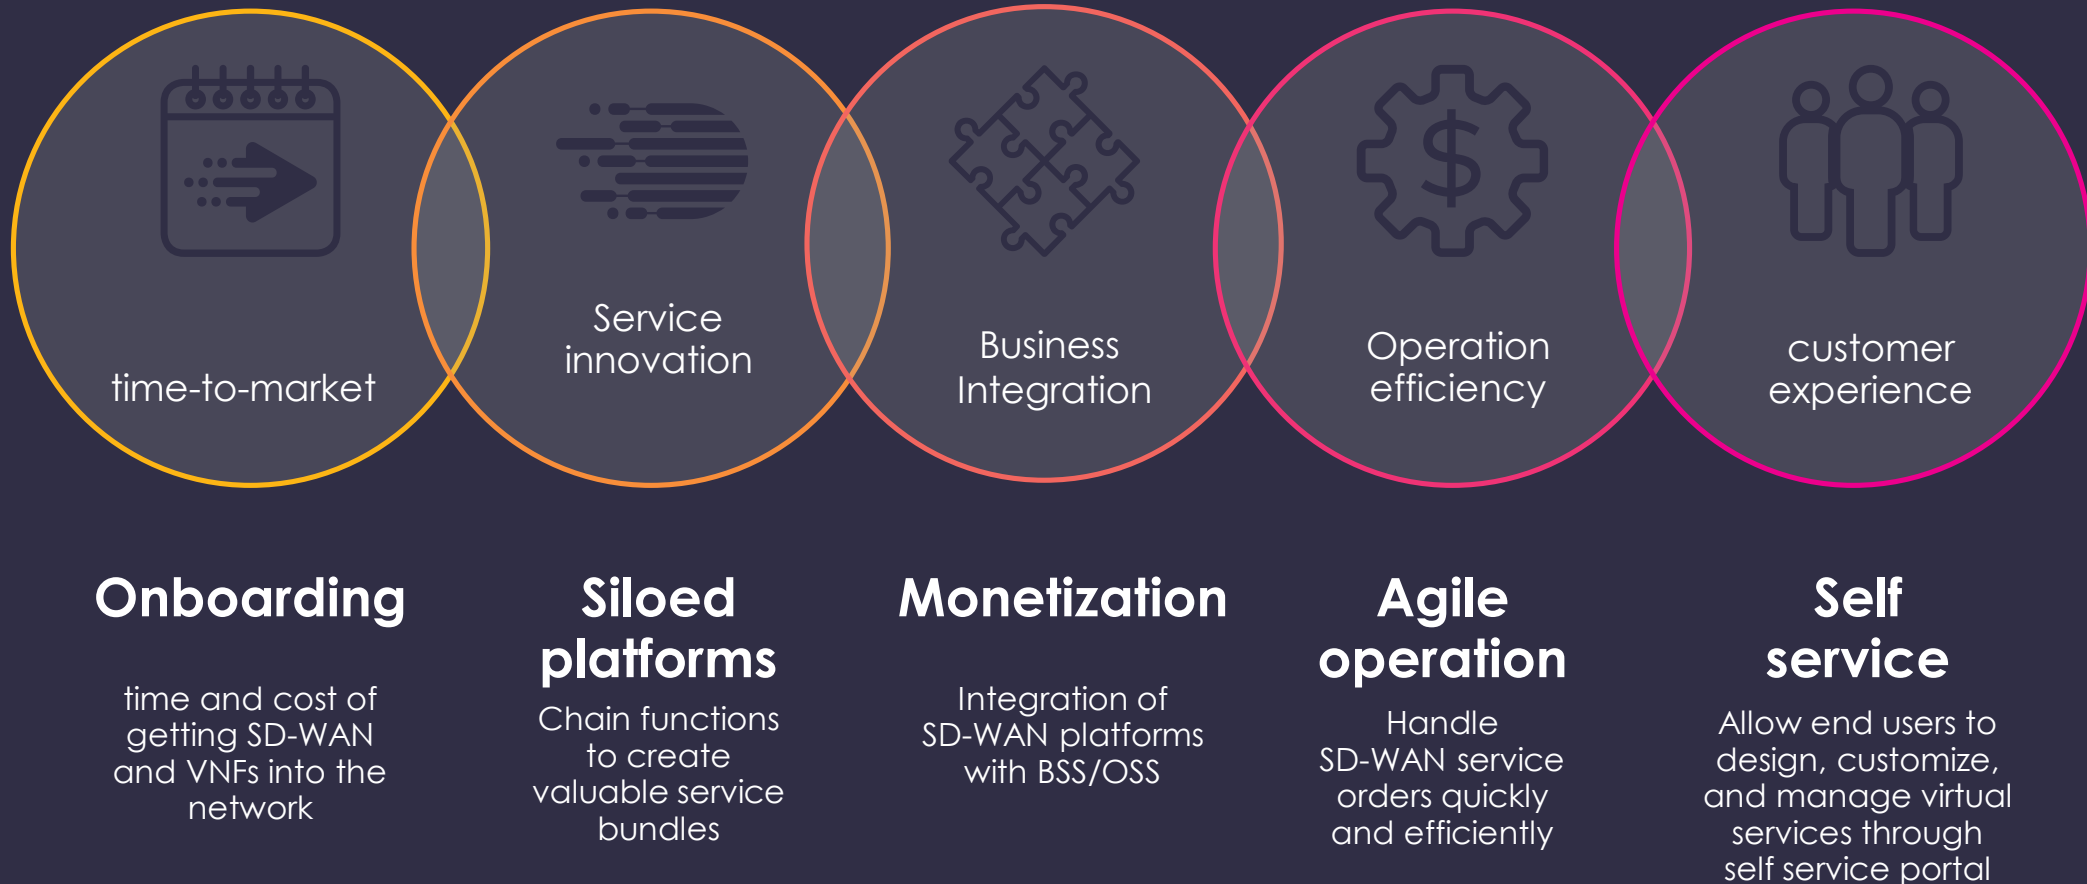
time-to-market

Service innovation

Business Integration

Operation efficiency

customer experience

Onboarding

time and cost of getting SD-WAN and VNFs into the network

Siloed platforms

Chain functions to create valuable service bundles

Monetization

Integration of SD-WAN platforms with BSS/OSS

Agile operation

Handle SD-WAN service orders quickly and efficiently

Self service

Allow end users to design, customize, and manage virtual services through self service portal